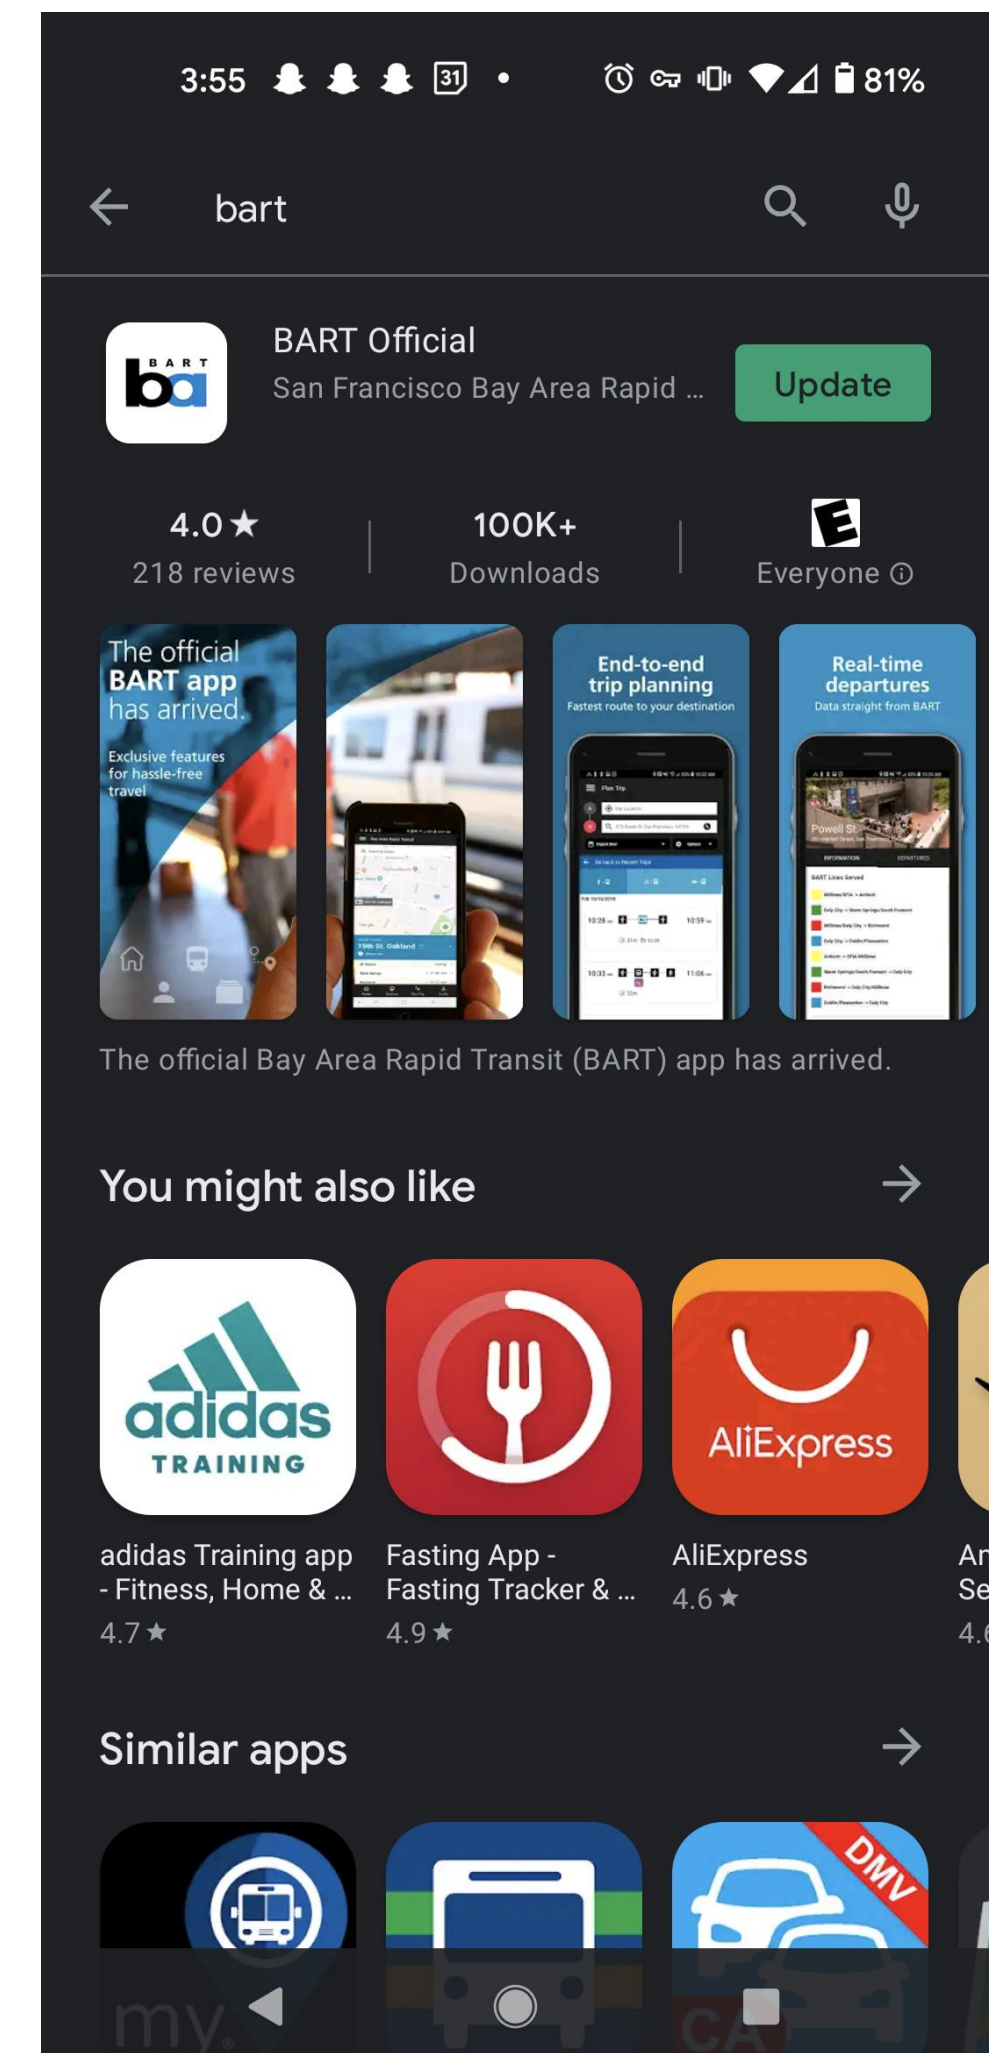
3:55 31 81%

bart

BART Official
San Francisco Bay Area Rapid ...
Update

4.0★
218 reviews

100K+
Downloads

E
Everyone ⓘ

The official BART app has arrived.
Exclusive features for hassle-free travel

End-to-end trip planning
Fastest route to your destination

Real-time departures
Data straight from BART

The official Bay Area Rapid Transit (BART) app has arrived.

You might also like

adidas TRAINING
adidas Training app - Fitness, Home & ...
4.7★

Fasting App - Fasting Tracker & ...
4.9★

AliExpress
AliExpress
4.6★

Similar apps

DMV

my

CA